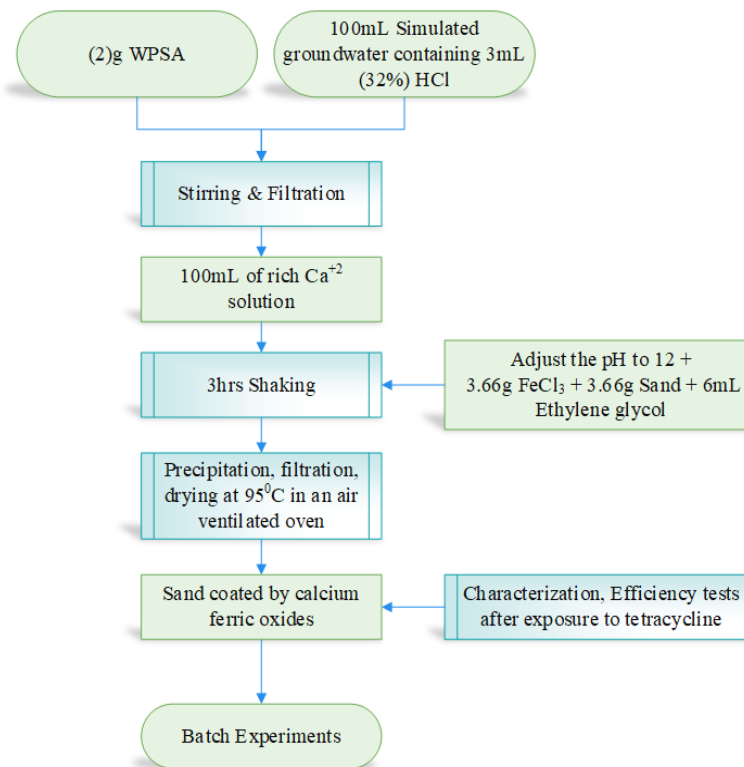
(2)g WPSA

100mL Simulated groundwater containing 3mL (32%) HCl

Stirring & Filtration

100mL of rich $Ca^{+2}$ solution

3hrs Shaking

Adjust the pH to 12 + 3.66g $FeCl_3$ + 3.66g Sand + 6mL Ethylene glycol

Precipitation, filtration, drying at $95^0$C in an air ventilated oven

Sand coated by calcium ferric oxides

Characterization, Efficiency tests after exposure to tetracycline

Batch Experiments